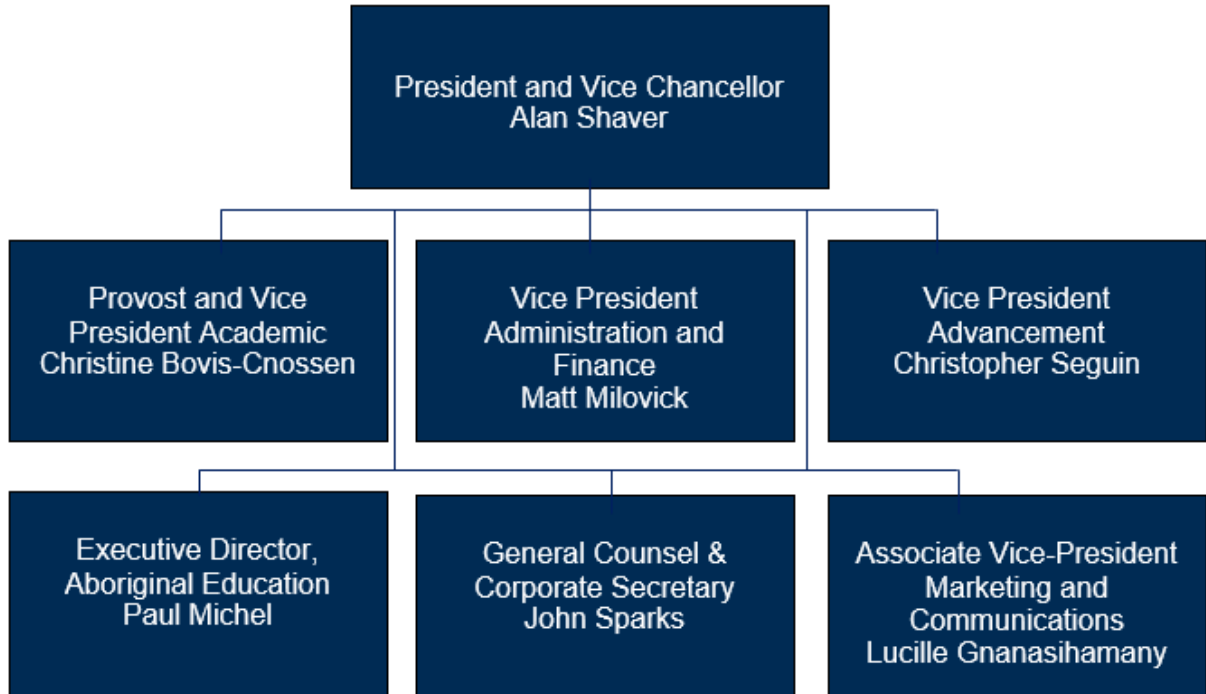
President and Vice Chancellor
Alan Shaver

Provost and Vice President Academic
Christine Bovis-Cnossen

Vice President Administration and Finance
Matt Milovick

Vice President Advancement
Christopher Seguin

Executive Director, Aboriginal Education
Paul Michel

General Counsel & Corporate Secretary
John Sparks

Associate Vice-President Marketing and Communications
Lucille Gnanasihamany